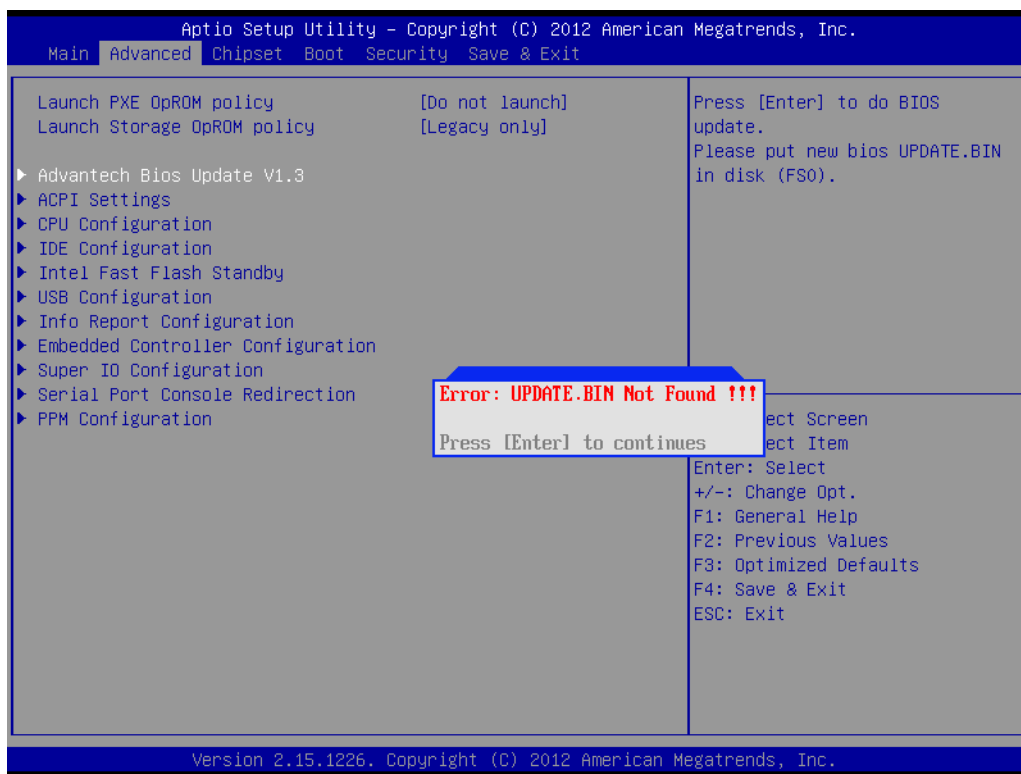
Aptio Setup Utility – Copyright (C) 2012 American Megatrends, Inc.

Main Advanced Chipset Boot Security Save & Exit

Launch PXE OpROM policy [Do not launch]
Launch Storage OpROM policy [Legacy only]

▶ Advantech Bios Update V1.3
▶ ACPI Settings
▶ CPU Configuration
▶ IDE Configuration
▶ Intel Fast Flash Standby
▶ USB Configuration
▶ Info Report Configuration
▶ Embedded Controller Configuration
▶ Super IO Configuration
▶ Serial Port Console Redirection
▶ PPM Configuration

Press [Enter] to do BIOS update.
Please put new bios UPDATE.BIN in disk (FS0).

Error: UPDATE.BIN Not Found !!!

Press [Enter] to continues

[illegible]ect Screen
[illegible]ect Item
Enter: Select
+/-: Change Opt.
F1: General Help
F2: Previous Values
F3: Optimized Defaults
F4: Save & Exit
ESC: Exit

Version 2.15.1226. Copyright (C) 2012 American Megatrends, Inc.